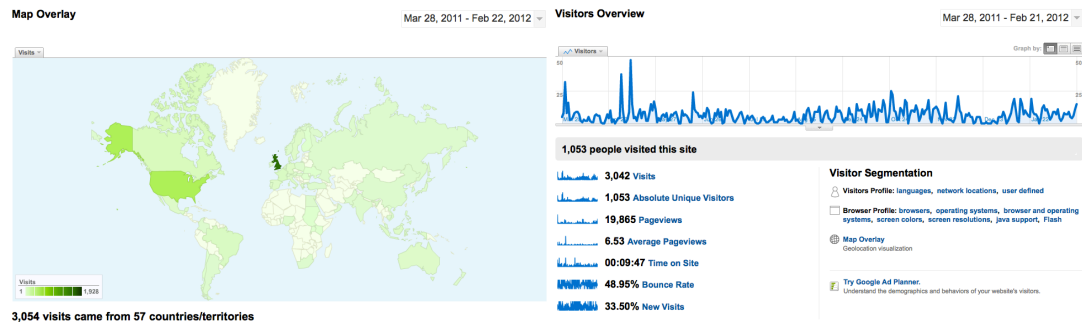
Map Overlay

Mar 28, 2011 - Feb 22, 2012

Visits

Visits
1 1,928

3,054 visits came from 57 countries/territories

Visitors Overview

Mar 28, 2011 - Feb 21, 2012

Visitors

Graph by:

50
25
50
25

1,053 people visited this site

3,042 Visits

1,053 Absolute Unique Visitors

19,865 Pageviews

6.53 Average Pageviews

00:09:47 Time on Site

48.95% Bounce Rate

33.50% New Visits

Visitor Segmentation

Visitors Profile: languages, network locations, user defined

Browser Profile: browsers, operating systems, browser and operating systems, screen colors, screen resolutions, java support, Flash

Map Overlay
Geolocation visualization

Try Google Ad Planner.
Understand the demographics and behaviors of your website's visitors.